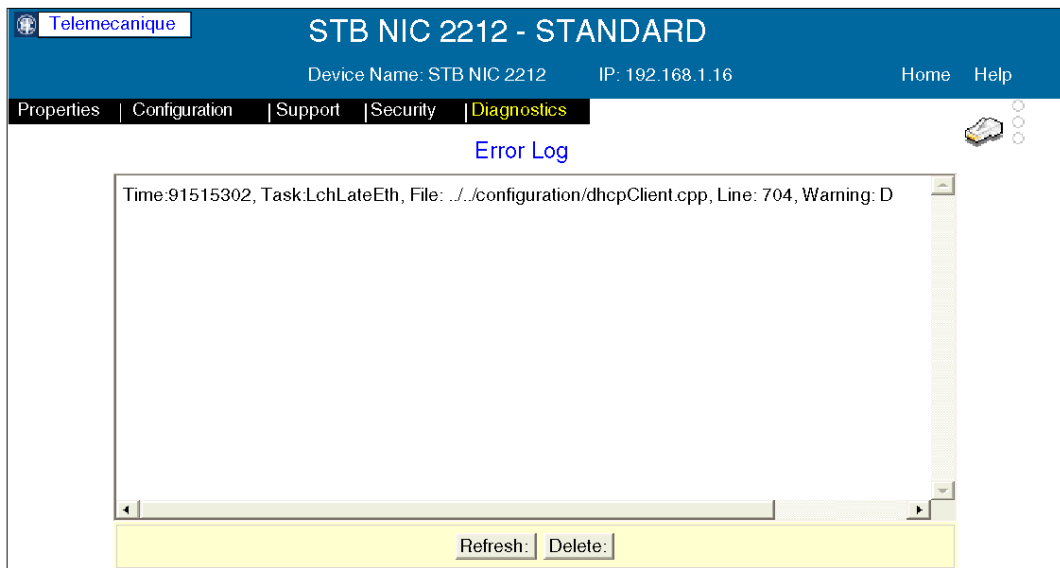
Telemecanique

STB NIC 2212 - STANDARD

Device Name: STB NIC 2212 IP: 192.168.1.16 Home Help

Properties | Configuration | Support | Security | Diagnostics

Error Log

Time:91515302, Task:LchLateEth, File: ../../configuration/dhcpClient.cpp, Line: 704, Warning: D

Refresh: Delete: